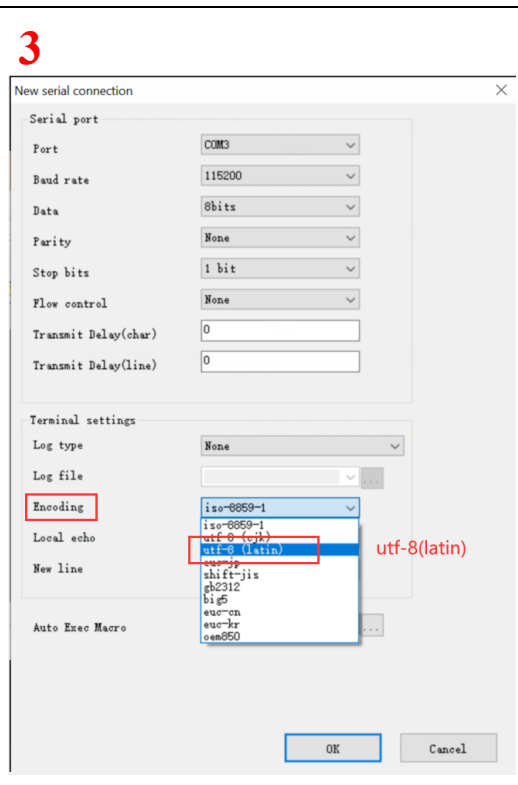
3

New serial connection

Serial port

Port COM3

Baud rate 115200

Data 8bits

Parity None

Stop bits 1 bit

Flow control None

Transmit Delay(char) 0

Transmit Delay(line) 0

Terminal settings

Log type None

Log file

Encoding iso-8859-1

Local echo

New line

iso-8859-1
utf-8 (cjk)
utf-8 (latin)
euc-jp
shift-jis
gb2312
big5
euc-cn
euc-kr
oem850

utf-8(latin)

Auto Exec Macro

OK Cancel